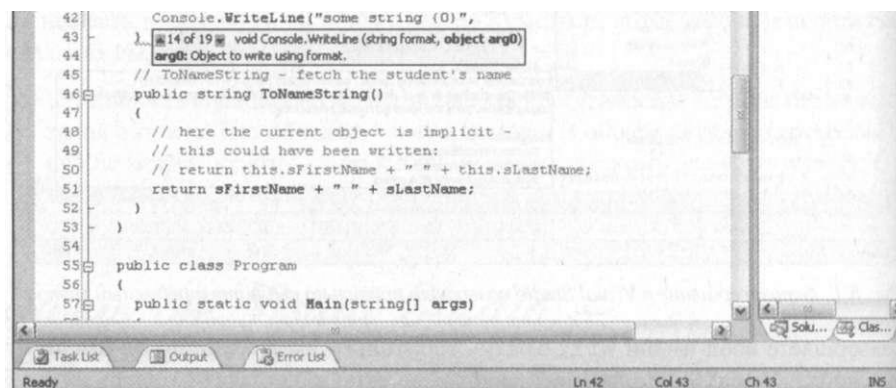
42 Console.WriteLine("some string {0}",
43 } 14 of 19 void Console.WriteLine (string format, object arg0)
44 arg0: Object to write using format.
45 // ToNameString - fetch the student's name
46 public string ToNameString()
47 {
48 // here the current object is implicit -
49 // this could have been written:
50 // return this.sFirstName + " " + this.sLastName;
51 return sFirstName + " " + sLastName;
52 }
53 }
54
55 public class Program
56 {
57 public static void Main(string[] args)

Solu... Clas...

Task List Output Error List

Ready Ln 42 Col 43 Ch 43 INS